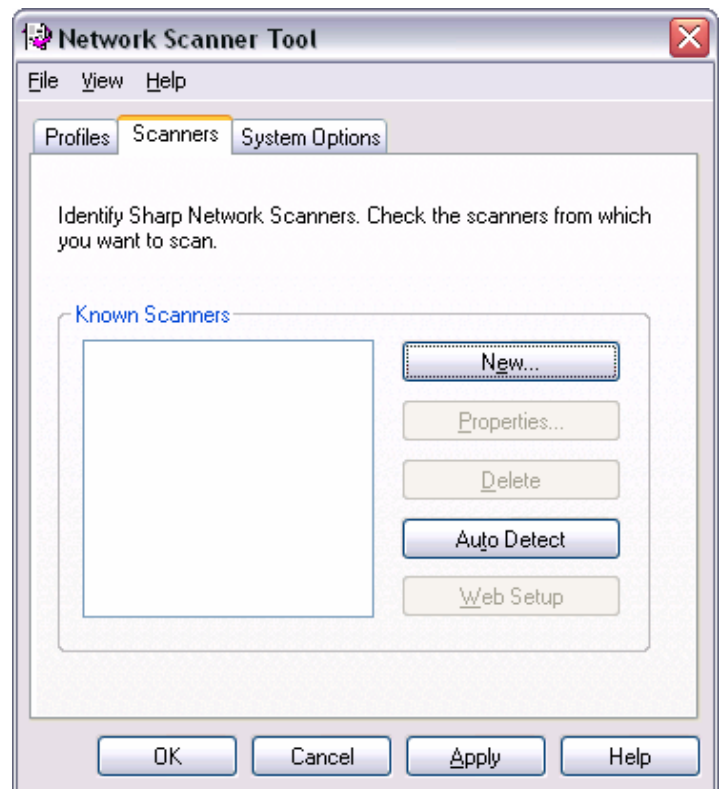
Network Scanner Tool

File View Help

Profiles Scanners System Options

Identify Sharp Network Scanners. Check the scanners from which you want to scan.

Known Scanners

New...

Properties...

Delete

Auto Detect

Web Setup

OK Cancel Apply Help